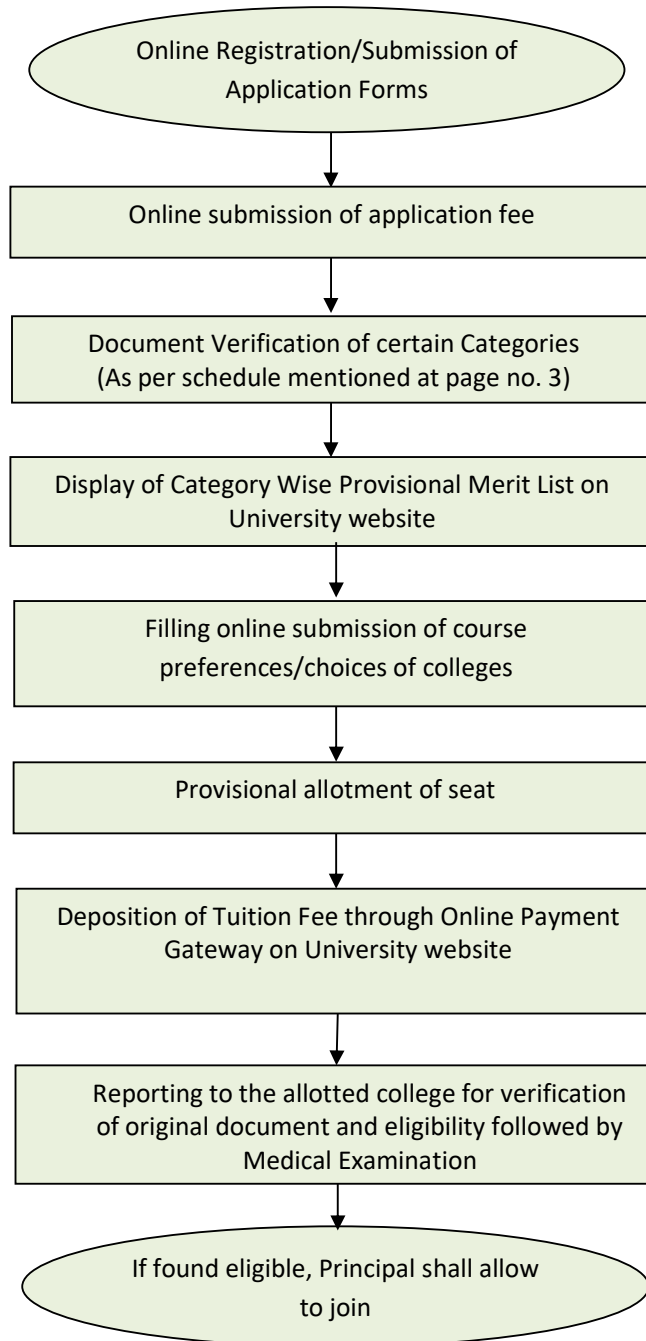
Online Registration/Submission of Application Forms

Online submission of application fee

Document Verification of certain Categories (As per schedule mentioned at page no. 3)

Display of Category Wise Provisional Merit List on University website

Filling online submission of course preferences/choices of colleges

Provisional allotment of seat

Deposition of Tuition Fee through Online Payment Gateway on University website

Reporting to the allotted college for verification of original document and eligibility followed by Medical Examination

If found eligible, Principal shall allow to join